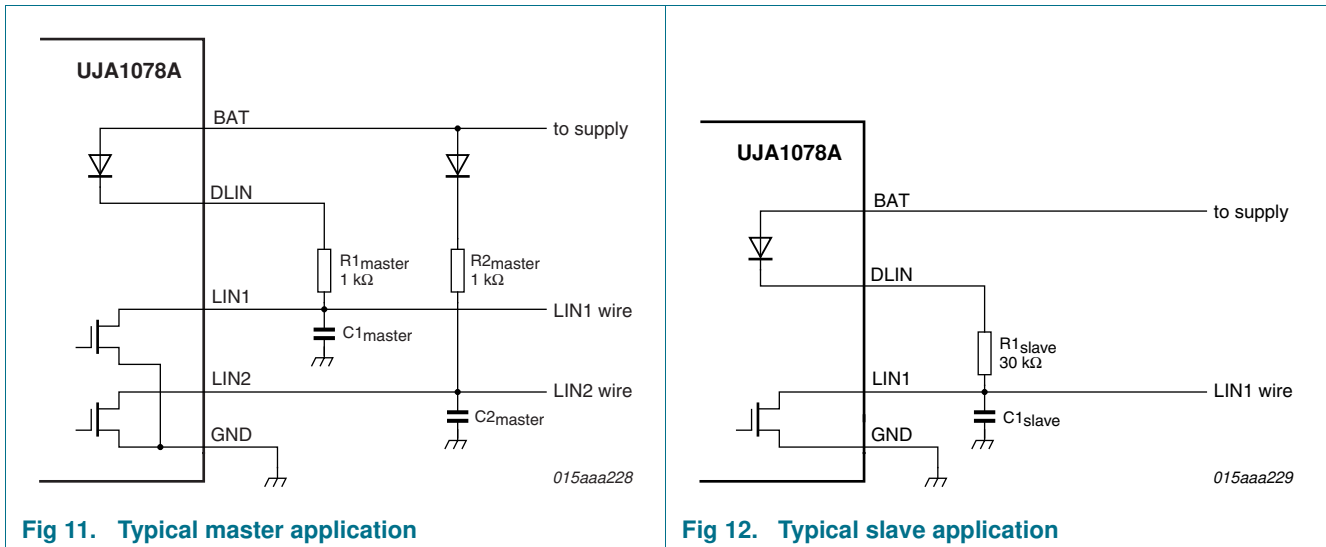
UJA1078A

BAT

to supply

DLIN

R1$_{master}$
1 kΩ

R2$_{master}$
1 kΩ

LIN1

LIN1 wire

C1$_{master}$

LIN2

LIN2 wire

C2$_{master}$

GND

015aaa228

Fig 11. Typical master application

UJA1078A

BAT

to supply

DLIN

R1$_{slave}$
30 kΩ

LIN1

LIN1 wire

C1$_{slave}$

GND

015aaa229

Fig 12. Typical slave application